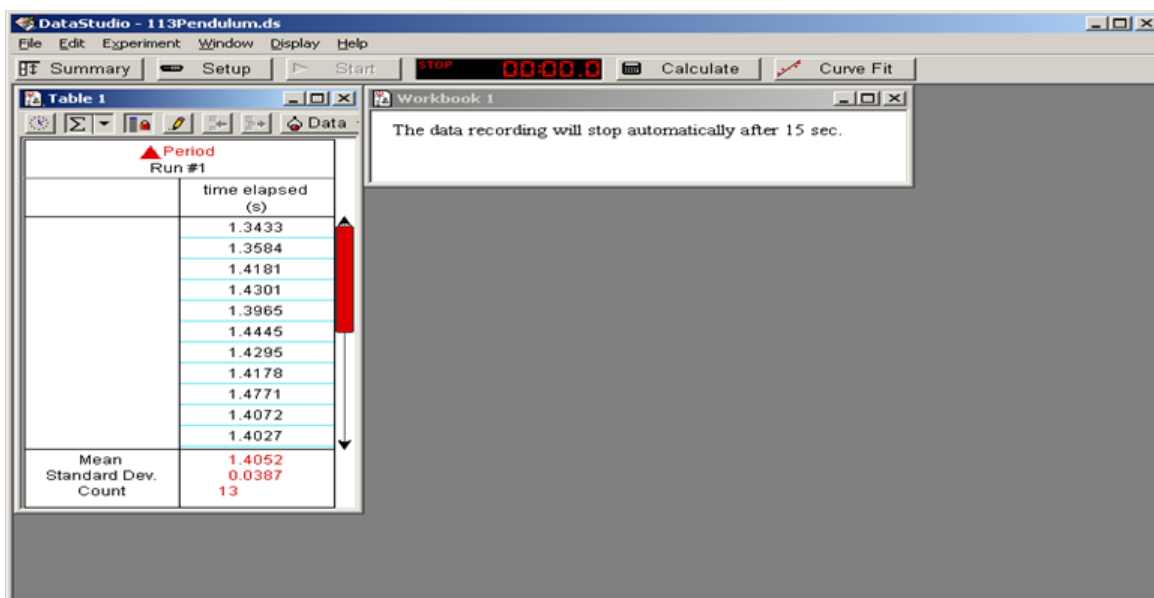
DataStudio - 113Pendulum.ds

File Edit Experiment Window Display Help

Summary Setup Start STOP 00:00.0 Calculate Curve Fit

Table 1

Data

Period
Run #1

| | time elapsed (s) |
|---|---|
| | 1.3433 |
| | 1.3584 |
| | 1.4181 |
| | 1.4301 |
| | 1.3965 |
| | 1.4445 |
| | 1.4295 |
| | 1.4178 |
| | 1.4771 |
| | 1.4072 |
| | 1.4027 |
| Mean<br>Standard Dev.<br>Count | 1.4052<br>0.0387<br>13 |

Workbook 1

The data recording will stop automatically after 15 sec.